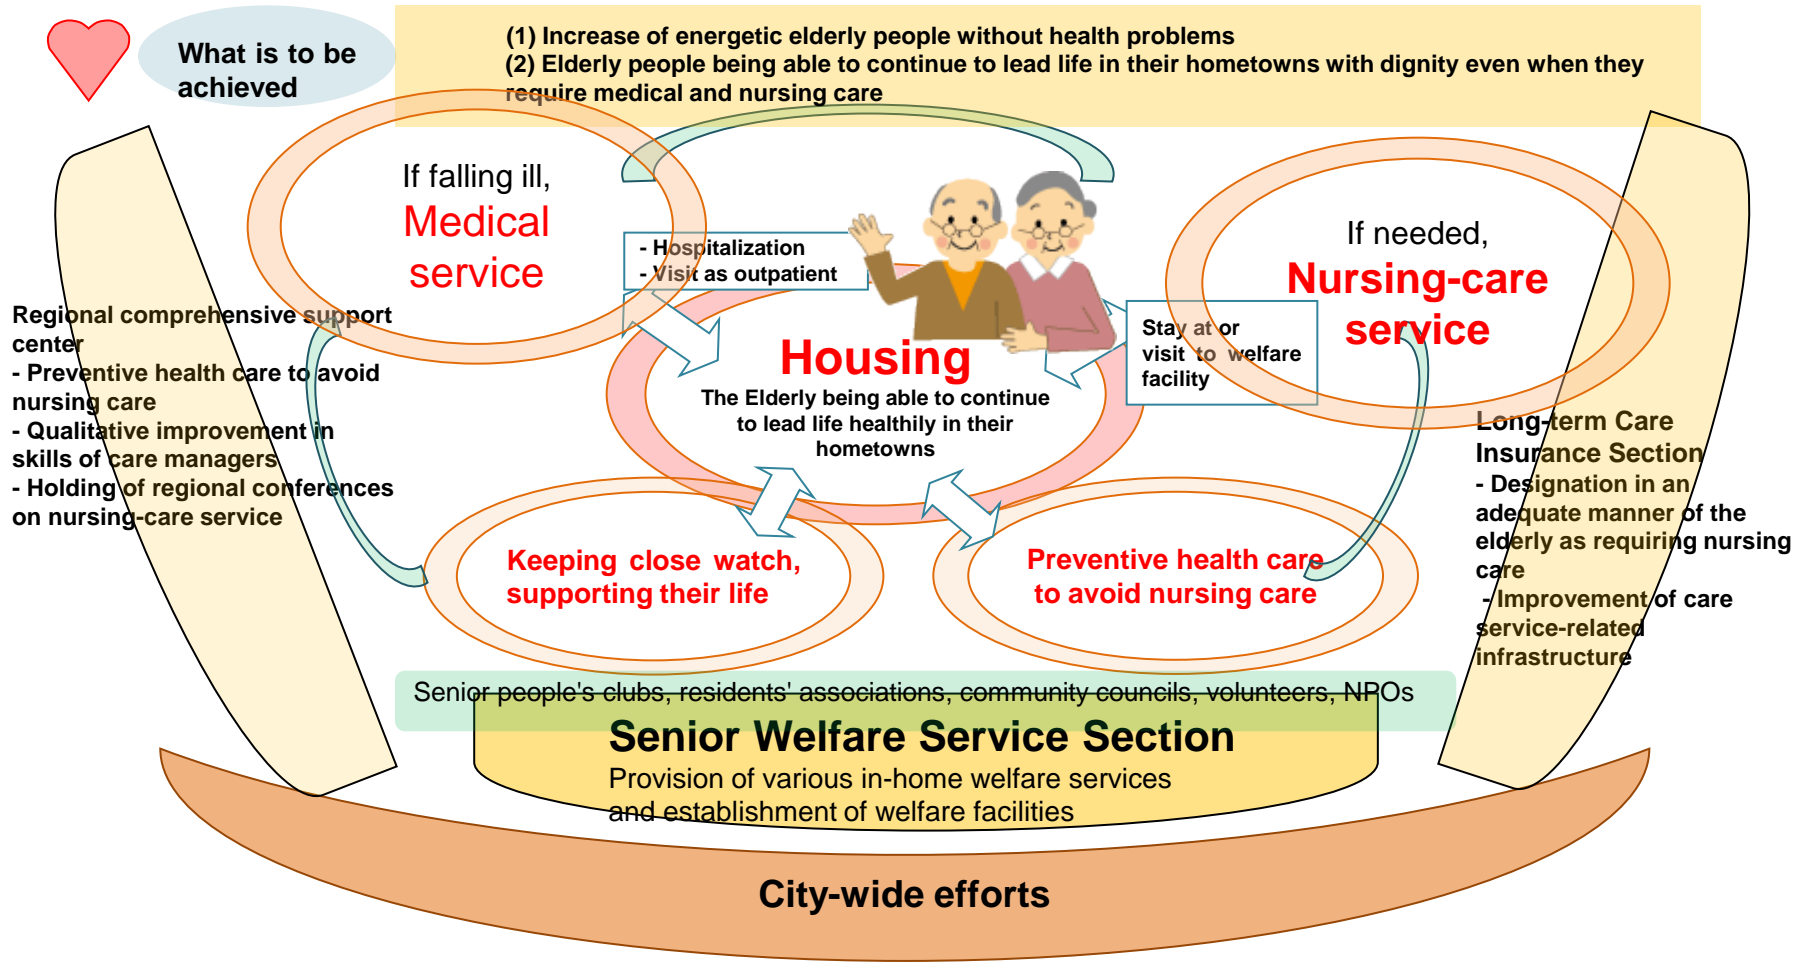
What is to be achieved

(1) Increase of energetic elderly people without health problems
(2) Elderly people being able to continue to lead life in their hometowns with dignity even when they require medical and nursing care

If falling ill,
Medical service

- Hospitalization
- Visit as outpatient

If needed,
Nursing-care service

Stay at or visit to welfare facility

Housing
The Elderly being able to continue to lead life healthily in their hometowns

Regional comprehensive support center
- Preventive health care to avoid nursing care
- Qualitative improvement in skills of care managers
- Holding of regional conferences on nursing-care service

Keeping close watch, supporting their life

Preventive health care to avoid nursing care

Long-term Care Insurance Section
- Designation in an adequate manner of the elderly as requiring nursing care
- Improvement of care service-related infrastructure

Senior people's clubs, residents' associations, community councils, volunteers, NPOs

Senior Welfare Service Section
Provision of various in-home welfare services and establishment of welfare facilities

City-wide efforts